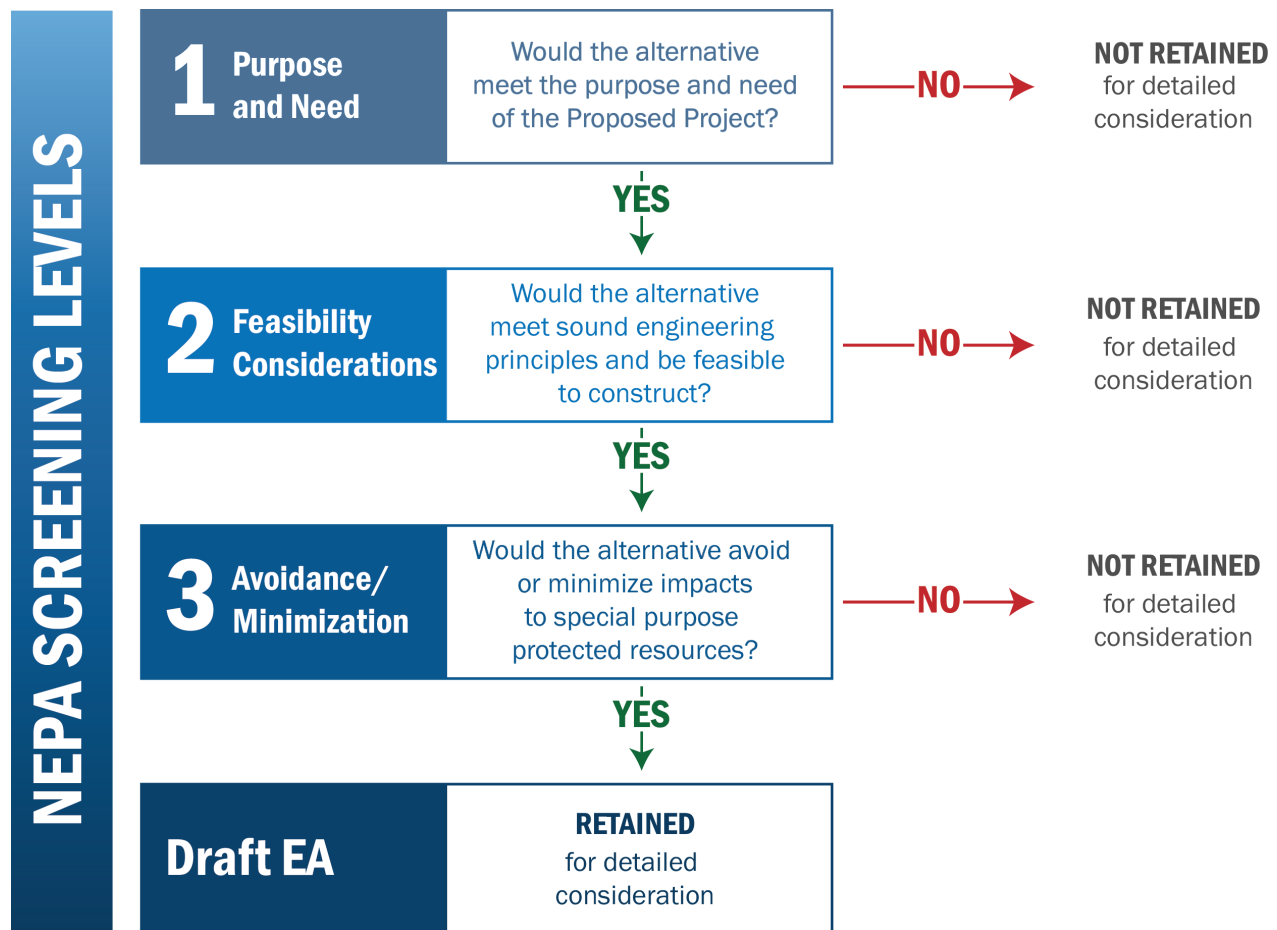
NEPA SCREENING LEVELS

1 Purpose and Need

Would the alternative meet the purpose and need of the Proposed Project?

NO

NOT RETAINED for detailed consideration

YES

2 Feasibility Considerations

Would the alternative meet sound engineering principles and be feasible to construct?

NO

NOT RETAINED for detailed consideration

YES

3 Avoidance/ Minimization

Would the alternative avoid or minimize impacts to special purpose protected resources?

NO

NOT RETAINED for detailed consideration

YES

Draft EA

RETAINED for detailed consideration